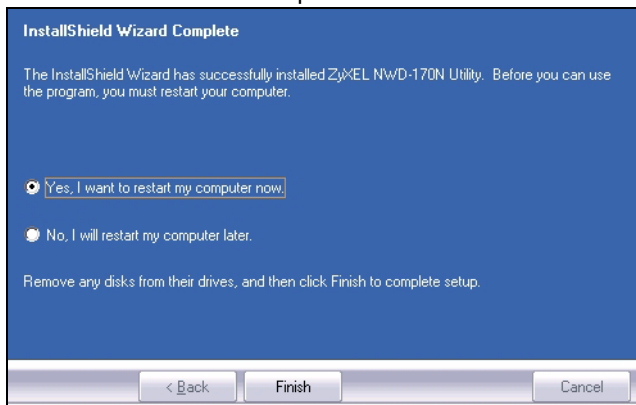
InstallShield Wizard Complete

The InstallShield Wizard has successfully installed ZyXEL NWD-170N Utility. Before you can use the program, you must restart your computer.

Yes, I want to restart my computer now.

No, I will restart my computer later.

Remove any disks from their drives, and then click Finish to complete setup.

< Back

Finish

Cancel